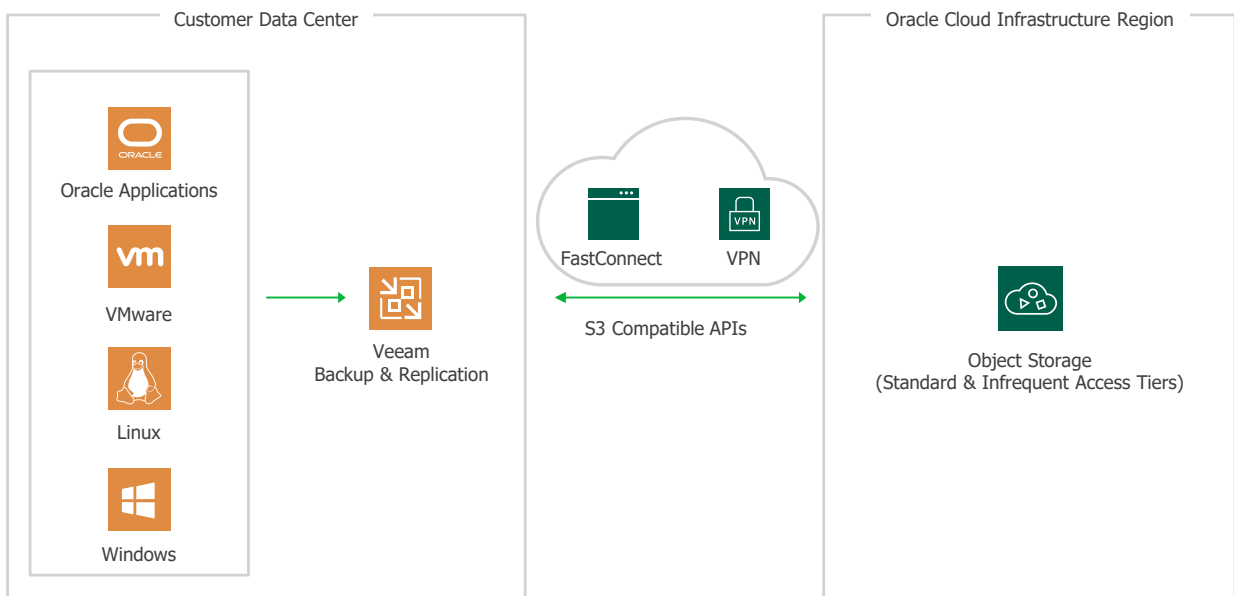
Customer Data Center

ORACLE
Oracle Applications

vm
VMware

Linux

Windows

Veeam
Backup & Replication

FastConnect

VPN
VPN

S3 Compatible APIs

Oracle Cloud Infrastructure Region

Object Storage
(Standard & Infrequent Access Tiers)